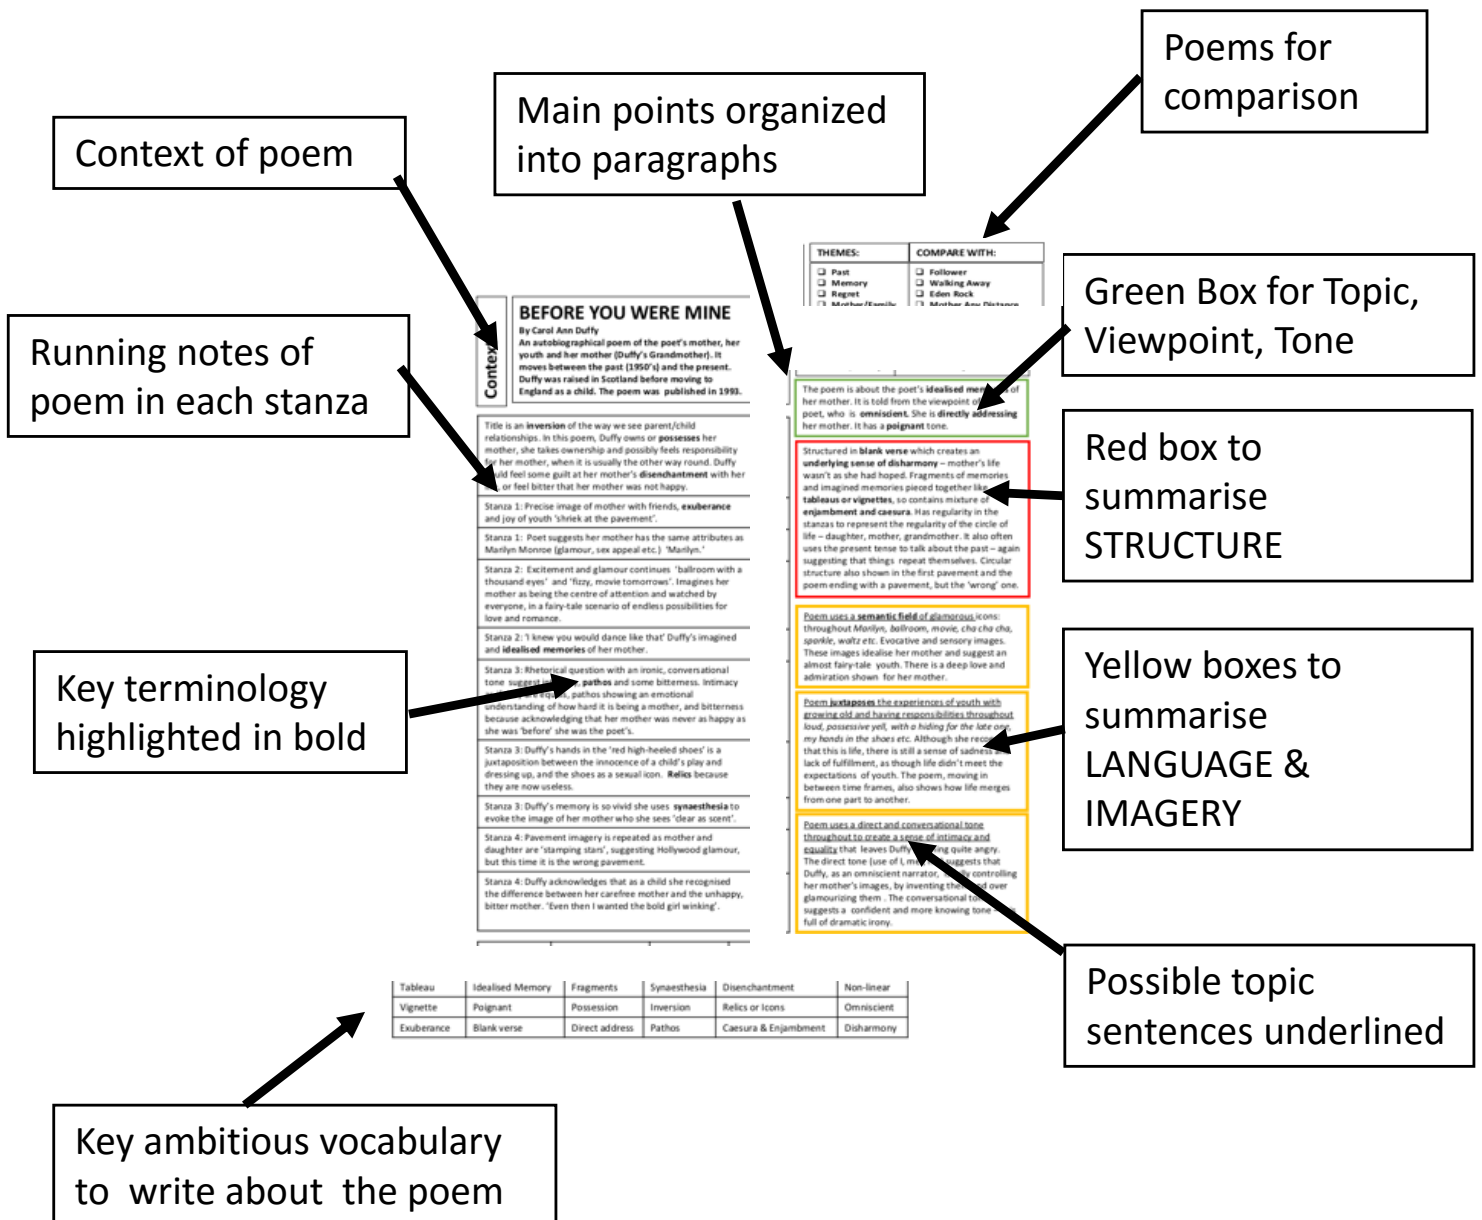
Poems for comparison

Main points organized into paragraphs

Context of poem

THEMES:
❑ Past
❑ Memory
❑ Regret
❑ Mother/Family

COMPARE WITH:
❑ Follower
❑ Walking Away
❑ Eden Rock
❑ Mother Any Distance

Green Box for Topic, Viewpoint, Tone

Running notes of poem in each stanza

Context

BEFORE YOU WERE MINE
By Carol Ann Duffy
An autobiographical poem of the poet's mother, her youth and her mother (Duffy's Grandmother). It moves between the past (1950's) and the present. Duffy was raised in Scotland before moving to England as a child. The poem was published in 1993.

Title is an inversion of the way we see parent/child relationships. In this poem, Duffy owns or possesses her mother, she takes ownership and possibly feels responsibility for her mother, when it is usually the other way round. Duffy could feel some guilt at her mother's disenchantment with her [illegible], or feel bitter that her mother was not happy.

Stanza 1: Precise image of mother with friends, exuberance and joy of youth 'shriek at the pavement'.

Stanza 1: Poet suggests her mother has the same attributes as Marilyn Monroe (glamour, sex appeal etc.) 'Marilyn.'

Stanza 2: Excitement and glamour continues 'ballroom with a thousand eyes' and 'fizzy, movie tomorrows'. Imagines her mother as being the centre of attention and watched by everyone, in a fairy-tale scenario of endless possibilities for love and romance.

Stanza 2: 'I knew you would dance like that' Duffy's imagined and idealised memories of her mother.

Stanza 3: Rhetorical question with an ironic, conversational tone suggest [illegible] pathos and some bitterness. Intimacy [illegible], pathos showing an emotional understanding of how hard it is being a mother, and bitterness because acknowledging that her mother was never as happy as she was 'before' she was the poet's.

Stanza 3: Duffy's hands in the 'red high-heeled shoes' is a juxtaposition between the innocence of a child's play and dressing up, and the shoes as a sexual icon. Relics because they are now useless.

Stanza 3: Duffy's memory is so vivid she uses synaesthesia to evoke the image of her mother who she sees 'clear as scent'.

Stanza 4: Pavement imagery is repeated as mother and daughter are 'stamping stars', suggesting Hollywood glamour, but this time it is the wrong pavement.

Stanza 4: Duffy acknowledges that as a child she recognised the difference between her carefree mother and the unhappy, bitter mother. 'Even then I wanted the bold girl winking'.

The poem is about the poet's idealised memories of her mother. It is told from the viewpoint of the poet, who is omniscient. She is directly addressing her mother. It has a poignant tone.

Structured in blank verse which creates an underlying sense of disharmony – mother's life wasn't as she had hoped. Fragments of memories and imagined memories pieced together like tableaus or vignettes, so contains mixture of enjambment and caesura. Has regularity in the stanzas to represent the regularity of the circle of life – daughter, mother, grandmother. It also often uses the present tense to talk about the past – again suggesting that things repeat themselves. Circular structure also shown in the first pavement and the poem ending with a pavement, but the 'wrong' one.

Poem uses a semantic field of glamorous icons: throughout Marilyn, ballroom, movie, cha cha cha, sparkle, waltz etc. Evocative and sensory images. These images idealise her mother and suggest an almost fairy-tale youth. There is a deep love and admiration shown for her mother.

Poem juxtaposes the experiences of youth with growing old and having responsibilities throughout loud, possessive yell, with a hiding for the late one, my hands in the shoes etc. Although she reco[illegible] that this is life, there is still a sense of sadness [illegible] lack of fulfillment, as though life didn't meet the expectations of youth. The poem, moving in between time frames, also shows how life merges from one part to another.

Poem uses a direct and conversational tone throughout to create a sense of intimacy and equality that leaves Duffy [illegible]ing quite angry. The direct tone (use of I, m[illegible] suggests that Duffy, as an omniscient narrator, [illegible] controlling her mother's images, by inventing the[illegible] over glamourizing them. The conversational to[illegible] suggests a confident and more knowing tone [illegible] full of dramatic irony.

Red box to summarise STRUCTURE

Key terminology highlighted in bold

Yellow boxes to summarise LANGUAGE & IMAGERY

Possible topic sentences underlined

| Tableau | Idealised Memory | Fragments | Synaesthesia | Disenchantment | Non-linear |
|---|---|---|---|---|---|
| Vignette | Poignant | Possession | Inversion | Relics or Icons | Omniscient |
| Exuberance | Blank verse | Direct address | Pathos | Caesura & Enjambment | Disharmony |

Key ambitious vocabulary to write about the poem